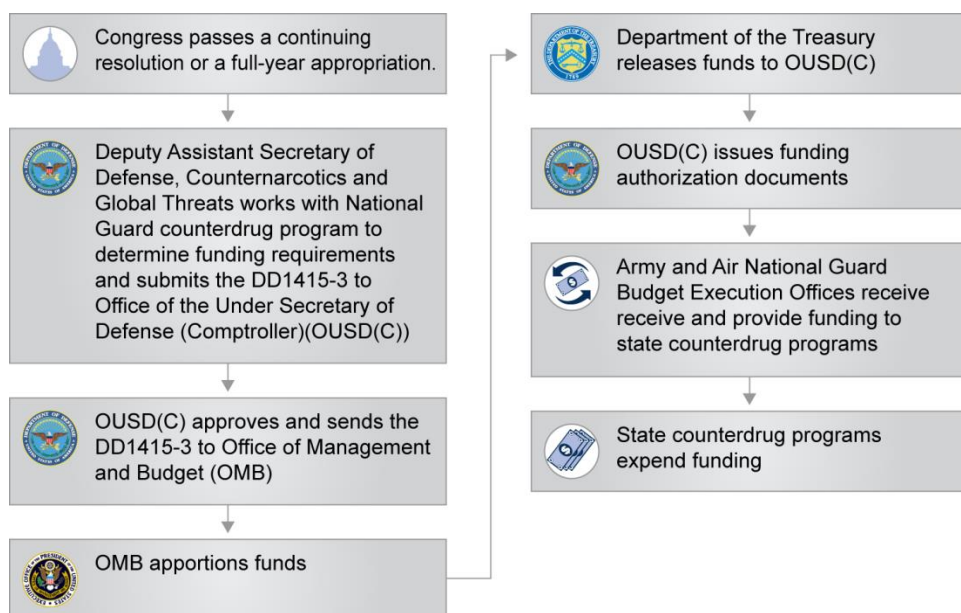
Congress passes a continuing resolution or a full-year appropriation.

Deputy Assistant Secretary of Defense, Counternarcotics and Global Threats works with National Guard counterdrug program to determine funding requirements and submits the DD1415-3 to Office of the Under Secretary of Defense (Comptroller)(OUSD(C))

OUSD(C) approves and sends the DD1415-3 to Office of Management and Budget (OMB)

OMB apportions funds

Department of the Treasury releases funds to OUSD(C)

OUSD(C) issues funding authorization documents

Army and Air National Guard Budget Execution Offices receive receive and provide funding to state counterdrug programs

State counterdrug programs expend funding